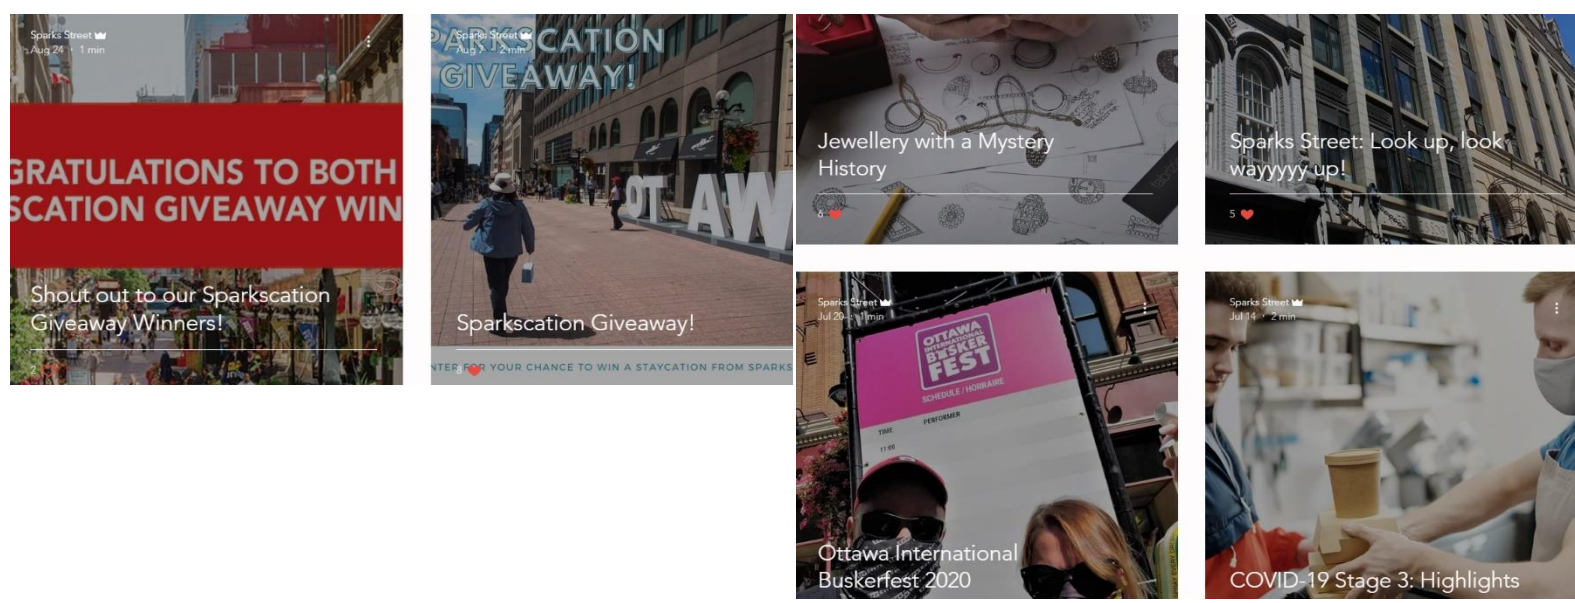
Sparks Street
Aug 24 · 1 min

GRATULATIONS TO BOTH
SCATION GIVEAWAY WIN

Shout out to our Sparkscation Giveaway Winners!

2

PARKSCATION GIVEAWAY!
Sparks Street
Aug 7 · 2 min

OTTAW

Sparkscation Giveaway!

NTER FOR YOUR CHANCE TO WIN A STAYCATION FROM SPARKS

Jewellery with a Mystery History

6

Sparks Street: Look up, look wayyyyy up!

5

Sparks Street
Jul 29 · 1 min

OTTAWA INTERNATIONAL BUSKER FEST
SCHEDULE / HORAIRE
TIME
PERFORMER
11:00

Ottawa International Buskerfest 2020

Sparks Street
Jul 14 · 2 min

COVID-19 Stage 3: Highlights